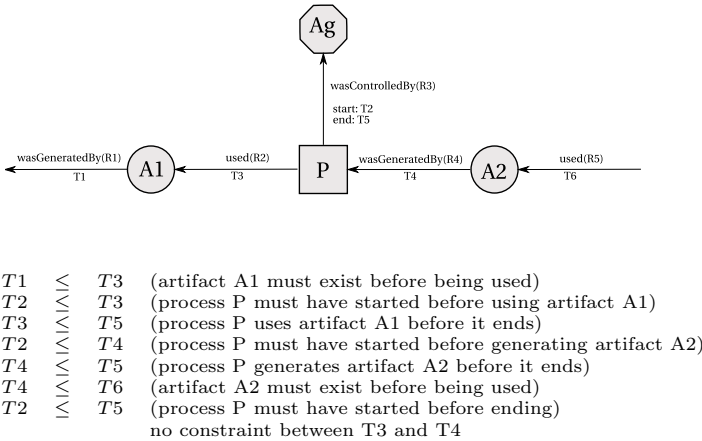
Ag

wasControlledBy(R3)

start: T2
end: T5

wasGeneratedBy(R1)
T1

A1

used(R2)
T3

P

wasGeneratedBy(R4)
T4

A2

used(R5)
T6

| | | | |
|---|---|---|---|
| $T1$ | $\leq$ | $T3$ | (artifact A1 must exist before being used) |
| $T2$ | $\leq$ | $T3$ | (process P must have started before using artifact A1) |
| $T3$ | $\leq$ | $T5$ | (process P uses artifact A1 before it ends) |
| $T2$ | $\leq$ | $T4$ | (process P must have started before generating artifact A2) |
| $T4$ | $\leq$ | $T5$ | (process P generates artifact A2 before it ends) |
| $T4$ | $\leq$ | $T6$ | (artifact A2 must exist before being used) |
| $T2$ | $\leq$ | $T5$ | (process P must have started before ending) |
| | | | no constraint between T3 and T4 |